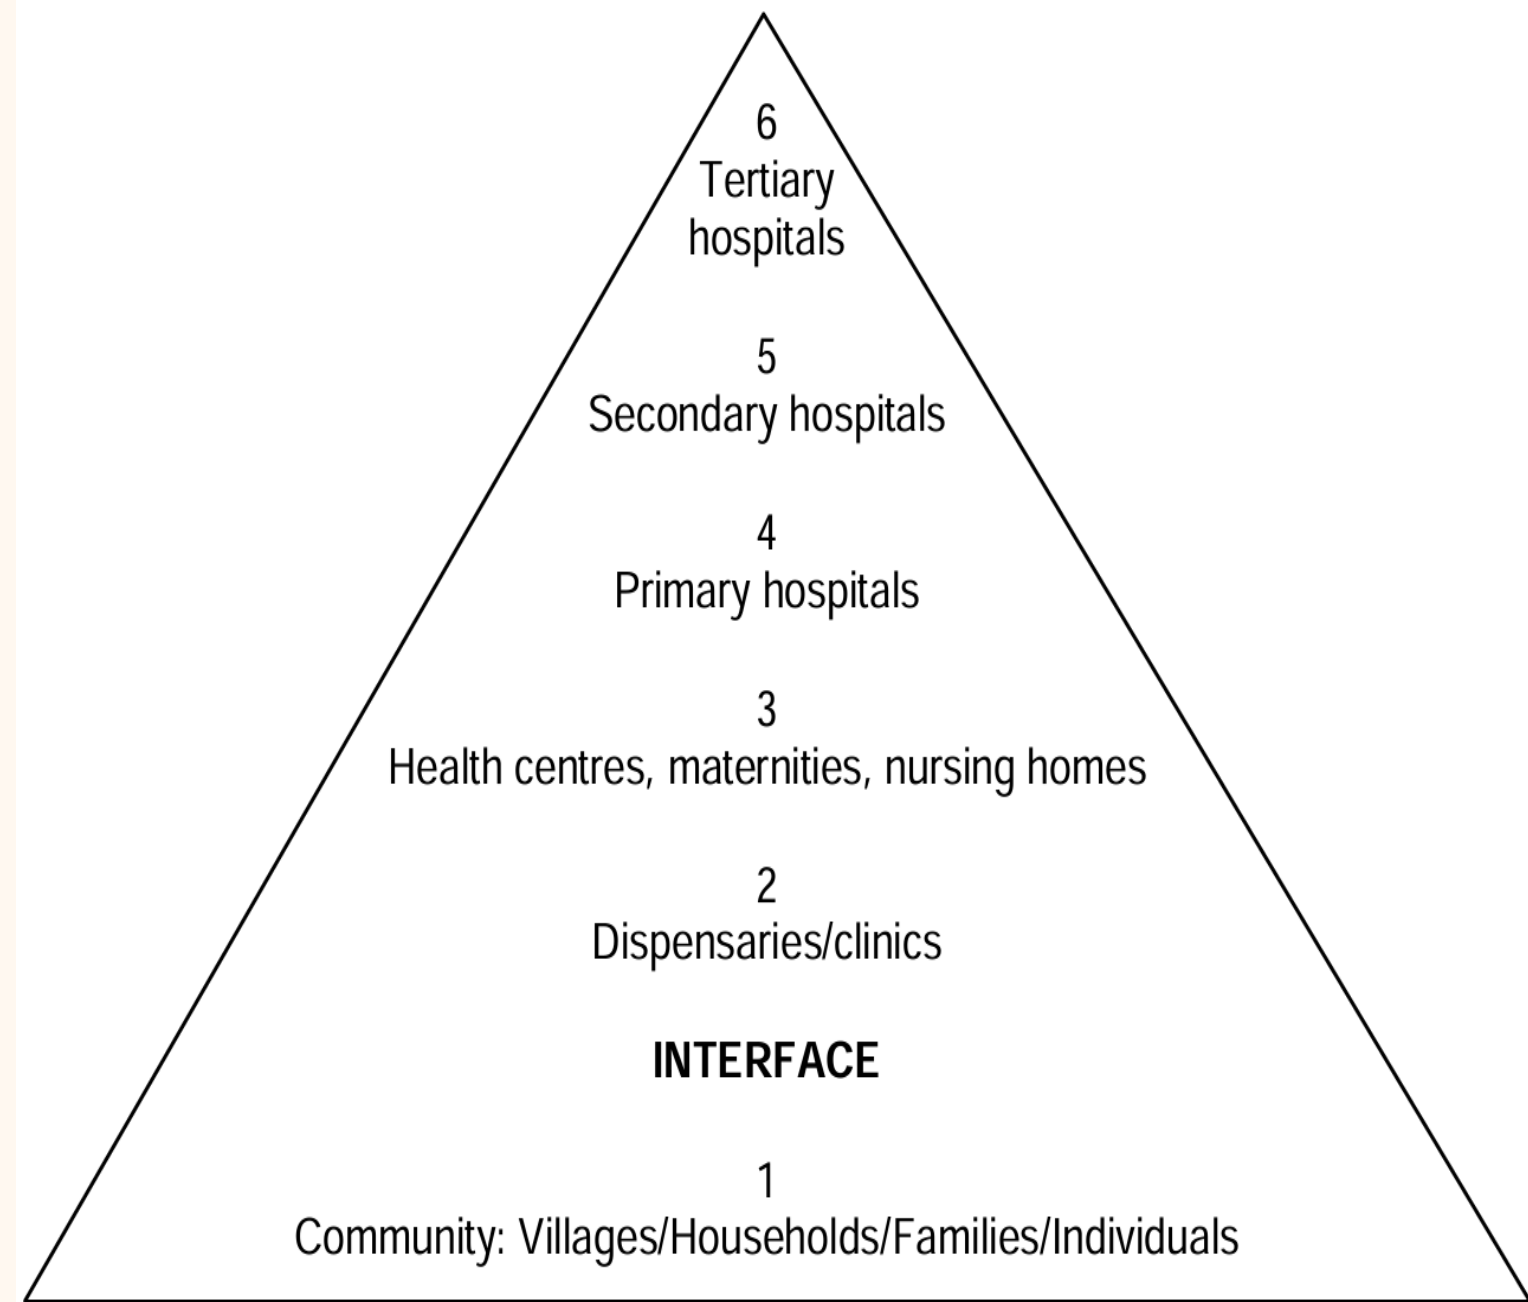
6
Tertiary
hospitals

5
Secondary hospitals

4
Primary hospitals

3
Health centres, maternities, nursing homes

2
Dispensaries/clinics

INTERFACE

1
Community: Villages/Households/Families/Individuals